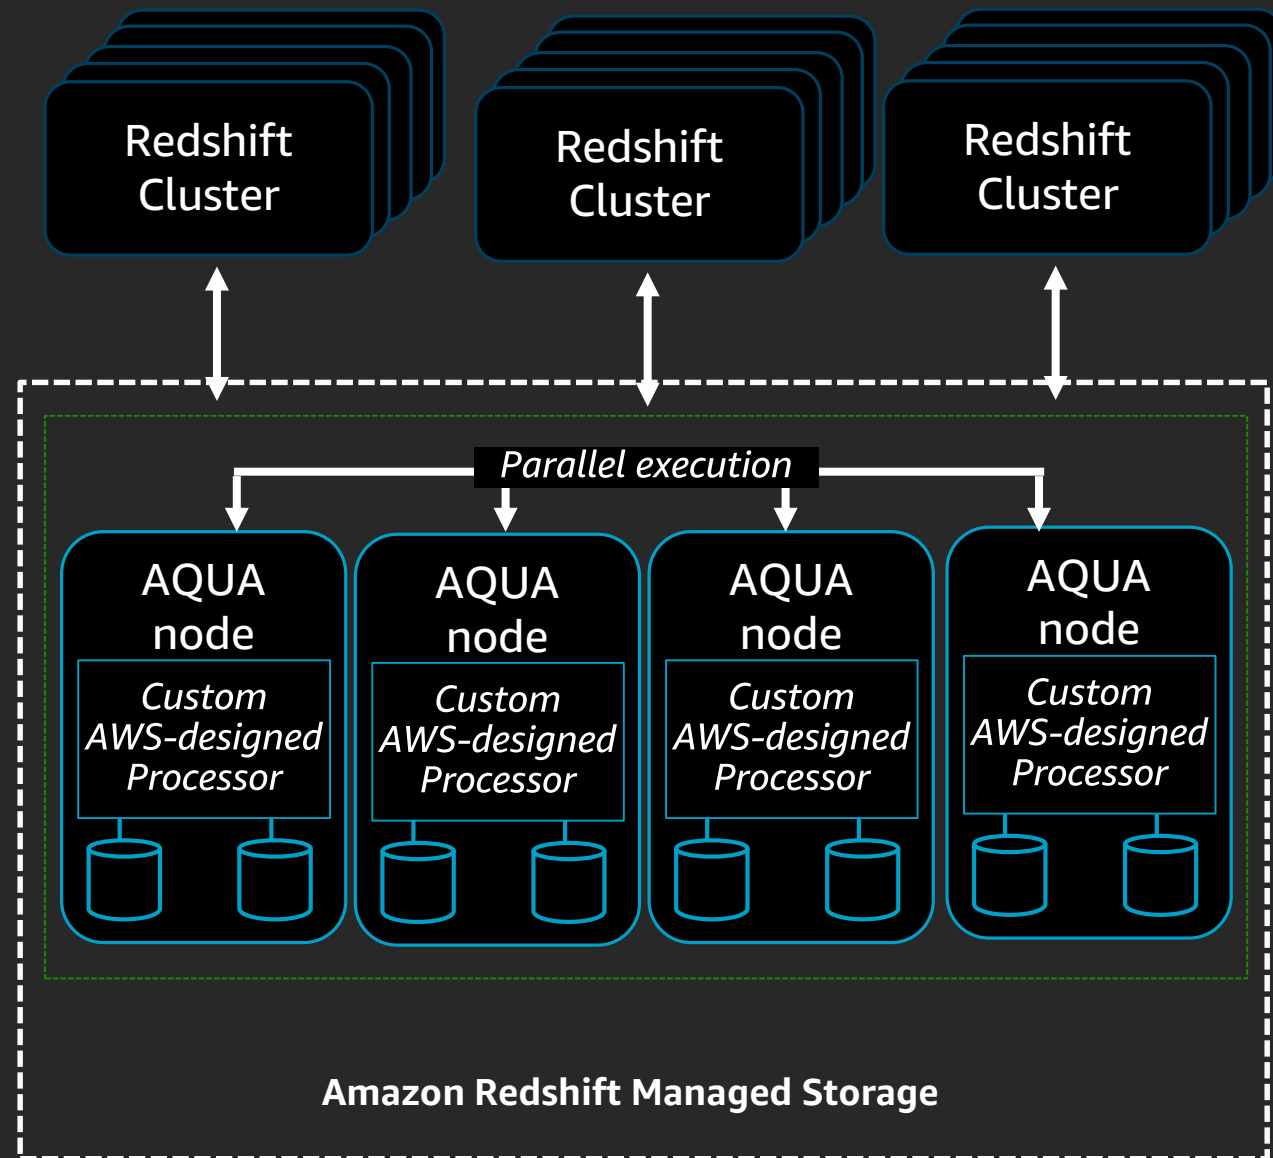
Redshift Cluster

Redshift Cluster

Redshift Cluster

Parallel execution

AQUA node

Custom AWS-designed Processor

AQUA node

Custom AWS-designed Processor

AQUA node

Custom AWS-designed Processor

AQUA node

Custom AWS-designed Processor

Amazon Redshift Managed Storage